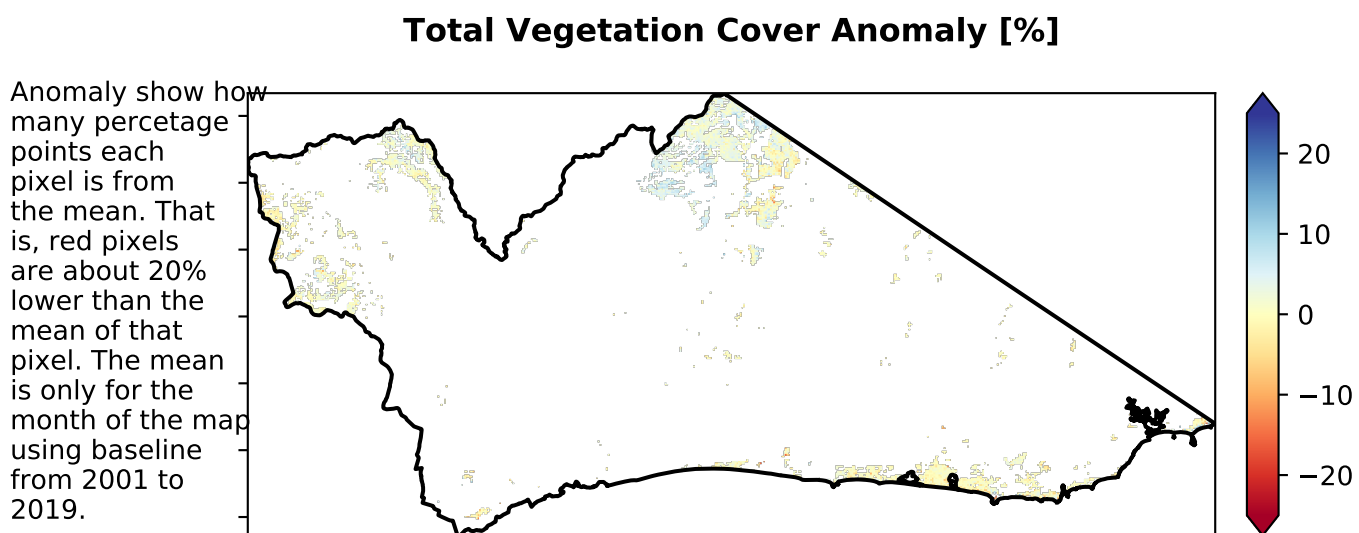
Total Vegetation Cover Anomaly [%]

Anomaly show how many percetage points each pixel is from the mean. That is, red pixels are about 20% lower than the mean of that pixel. The mean is only for the month of the map using baseline from 2001 to 2019.

20
10
0
−10
−20